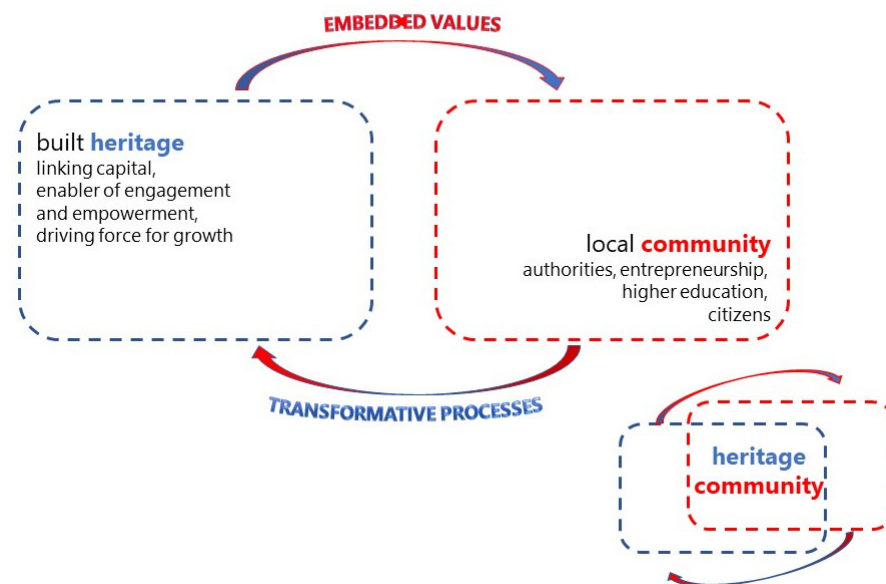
EMBEDDED VALUES

built heritage
linking capital,
enabler of engagement
and empowerment,
driving force for growth

local community
authorities, entrepreneurship,
higher education,
citizens

TRANSFORMATIVE PROCESSES

heritage
community